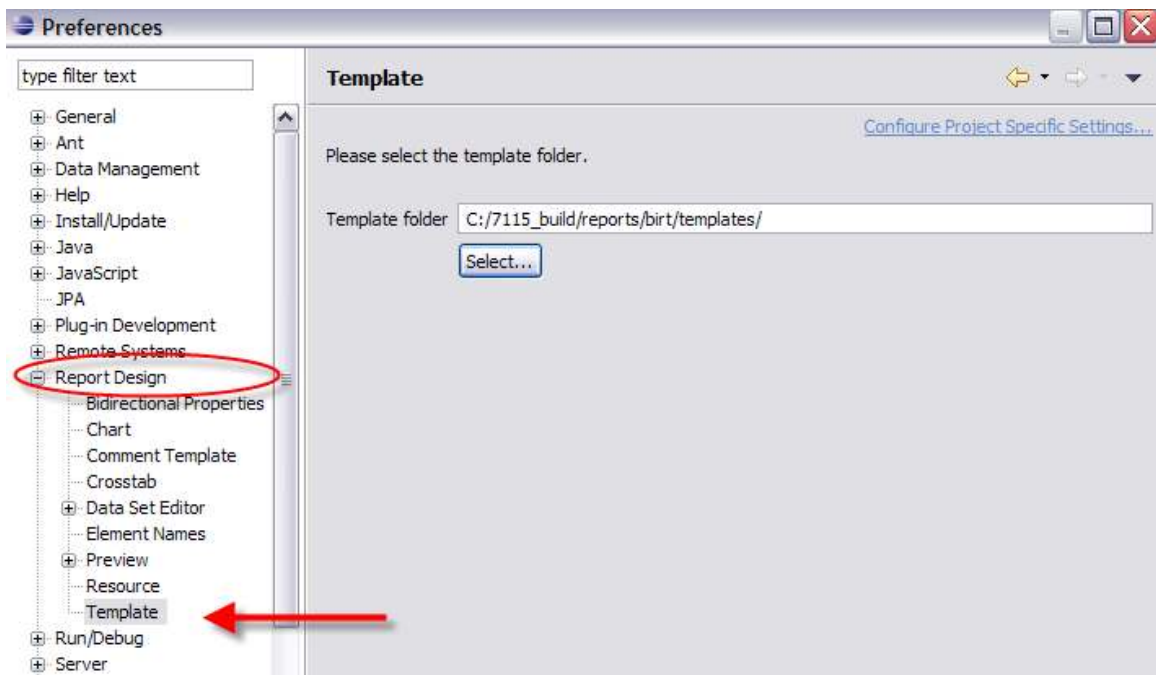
Preferences

type filter text

General
Ant
Data Management
Help
Install/Update
Java
JavaScript
JPA
Plug-in Development
Remote Systems
Report Design
Bidirectional Properties
Chart
Comment Template
Crosstab
Data Set Editor
Element Names
Preview
Resource
Template
Run/Debug
Server

Template

Configure Project Specific Settings...

Please select the template folder.

Template folder C:/7115_build/reports/birt/templates/

Select...